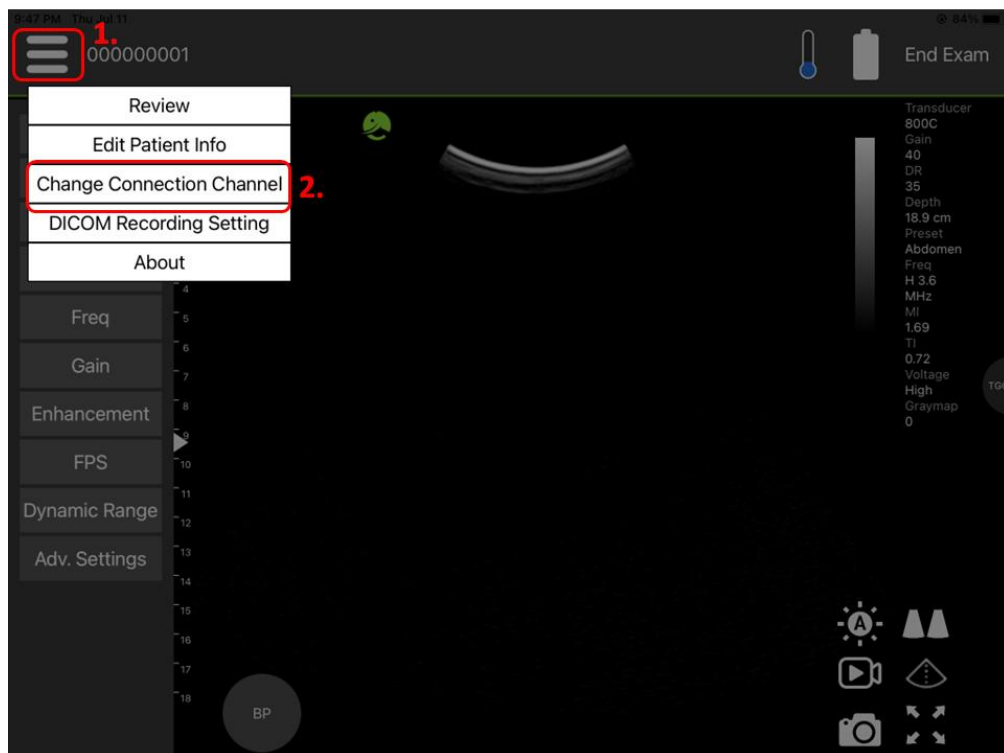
9:47 PM Thu Jul 11

84%

1. 000000001

End Exam

Review

Edit Patient Info

Change Connection Channel 2.

DICOM Recording Setting

About

Freq

Gain

Enhancement

FPS

Dynamic Range

Adv. Settings

4
5
6
7
8
9
10
11
12
13
14
15
16
17
18

BP

Transducer
800C
Gain
40
DR
35
Depth
18.9 cm
Preset
Abdomen
Freq
H 3.6
MHz
MI
1.69
TI
0.72
Voltage
High
Graymap
0

TGC

A